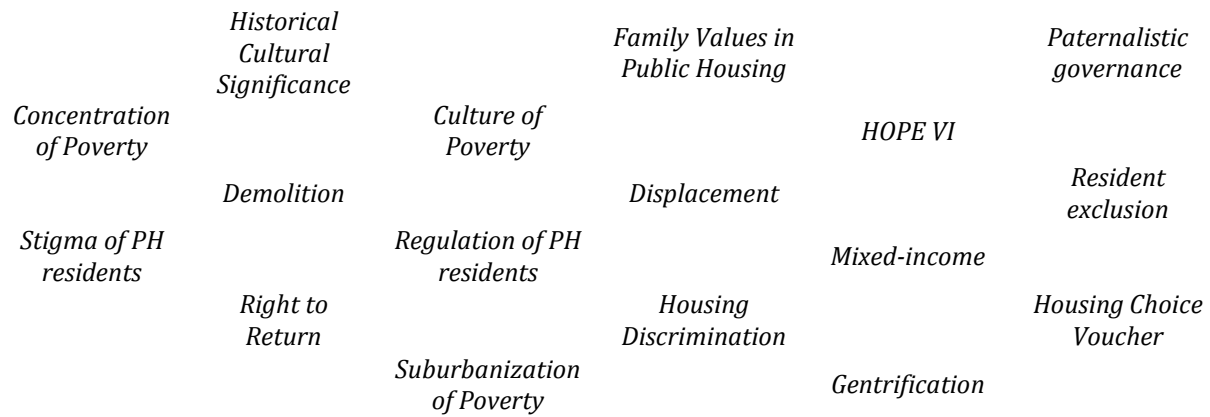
Historical Cultural Significance

Family Values in Public Housing

Paternalistic governance

Concentration of Poverty

Culture of Poverty

HOPE VI

Demolition

Displacement

Resident exclusion

Stigma of PH residents

Regulation of PH residents

Mixed-income

Right to Return

Housing Discrimination

Housing Choice Voucher

Suburbanization of Poverty

Gentrification